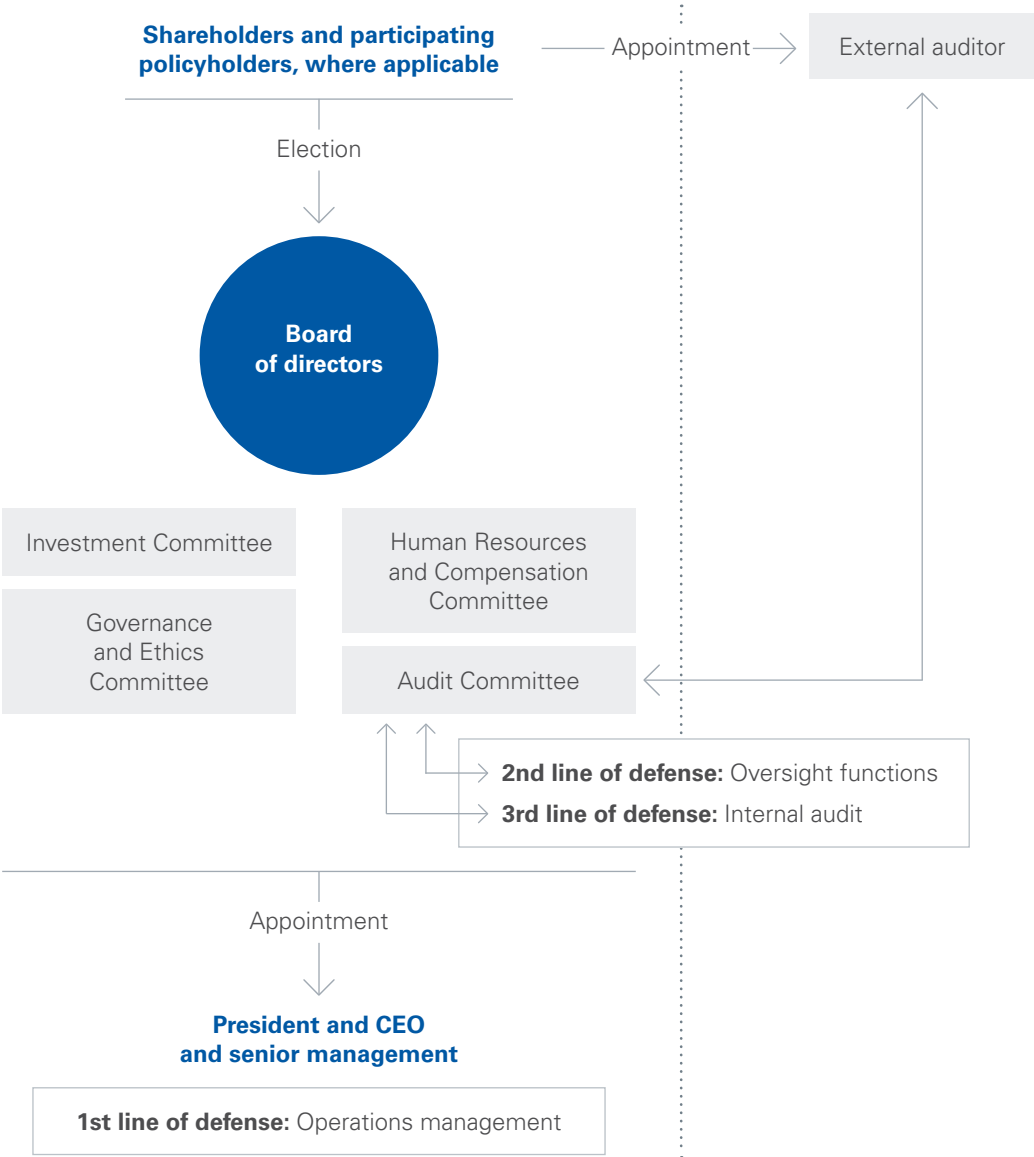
Shareholders and participating policyholders, where applicable

Appointment

External auditor

Election

Board of directors

Investment Committee

Human Resources and Compensation Committee

Governance and Ethics Committee

Audit Committee

2nd line of defense: Oversight functions

3rd line of defense: Internal audit

Appointment

President and CEO and senior management

1st line of defense: Operations management